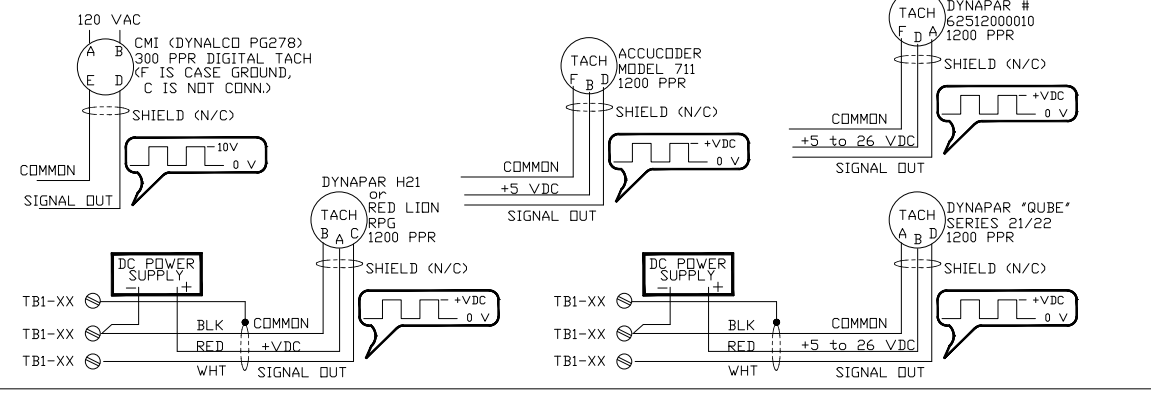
120 VAC

A B
E D

CMI (DYNALCO PG278)
300 PPR DIGITAL TACH
(F IS CASE GROUND, C IS NOT CONN.)

SHIELD (N/C)

-10V
0 V

COMMON
SIGNAL OUT

TACH
F B D

ACCUCODER
MODEL 711
1200 PPR

SHIELD (N/C)

+VDC
0 V

COMMON
+5 VDC
SIGNAL OUT

TACH
F D A

DYNAPAR #
62512000010
1200 PPR

SHIELD (N/C)

+VDC
0 V

COMMON
+5 to 26 VDC
SIGNAL OUT

DYNAPAR H21
or
RED LION
RPG
1200 PPR

TACH
B A C

SHIELD (N/C)

DC POWER
SUPPLY
− +

TB1-XX
TB1-XX
TB1-XX

BLK
RED
WHT

COMMON
+VDC
SIGNAL OUT

+VDC
0 V

DYNAPAR "QUBE"
SERIES 21/22
1200 PPR

TACH
A B D

SHIELD (N/C)

DC POWER
SUPPLY
− +

TB1-XX
TB1-XX
TB1-XX

BLK
RED
WHT

COMMON
+5 to 26 VDC
SIGNAL OUT

+VDC
0 V